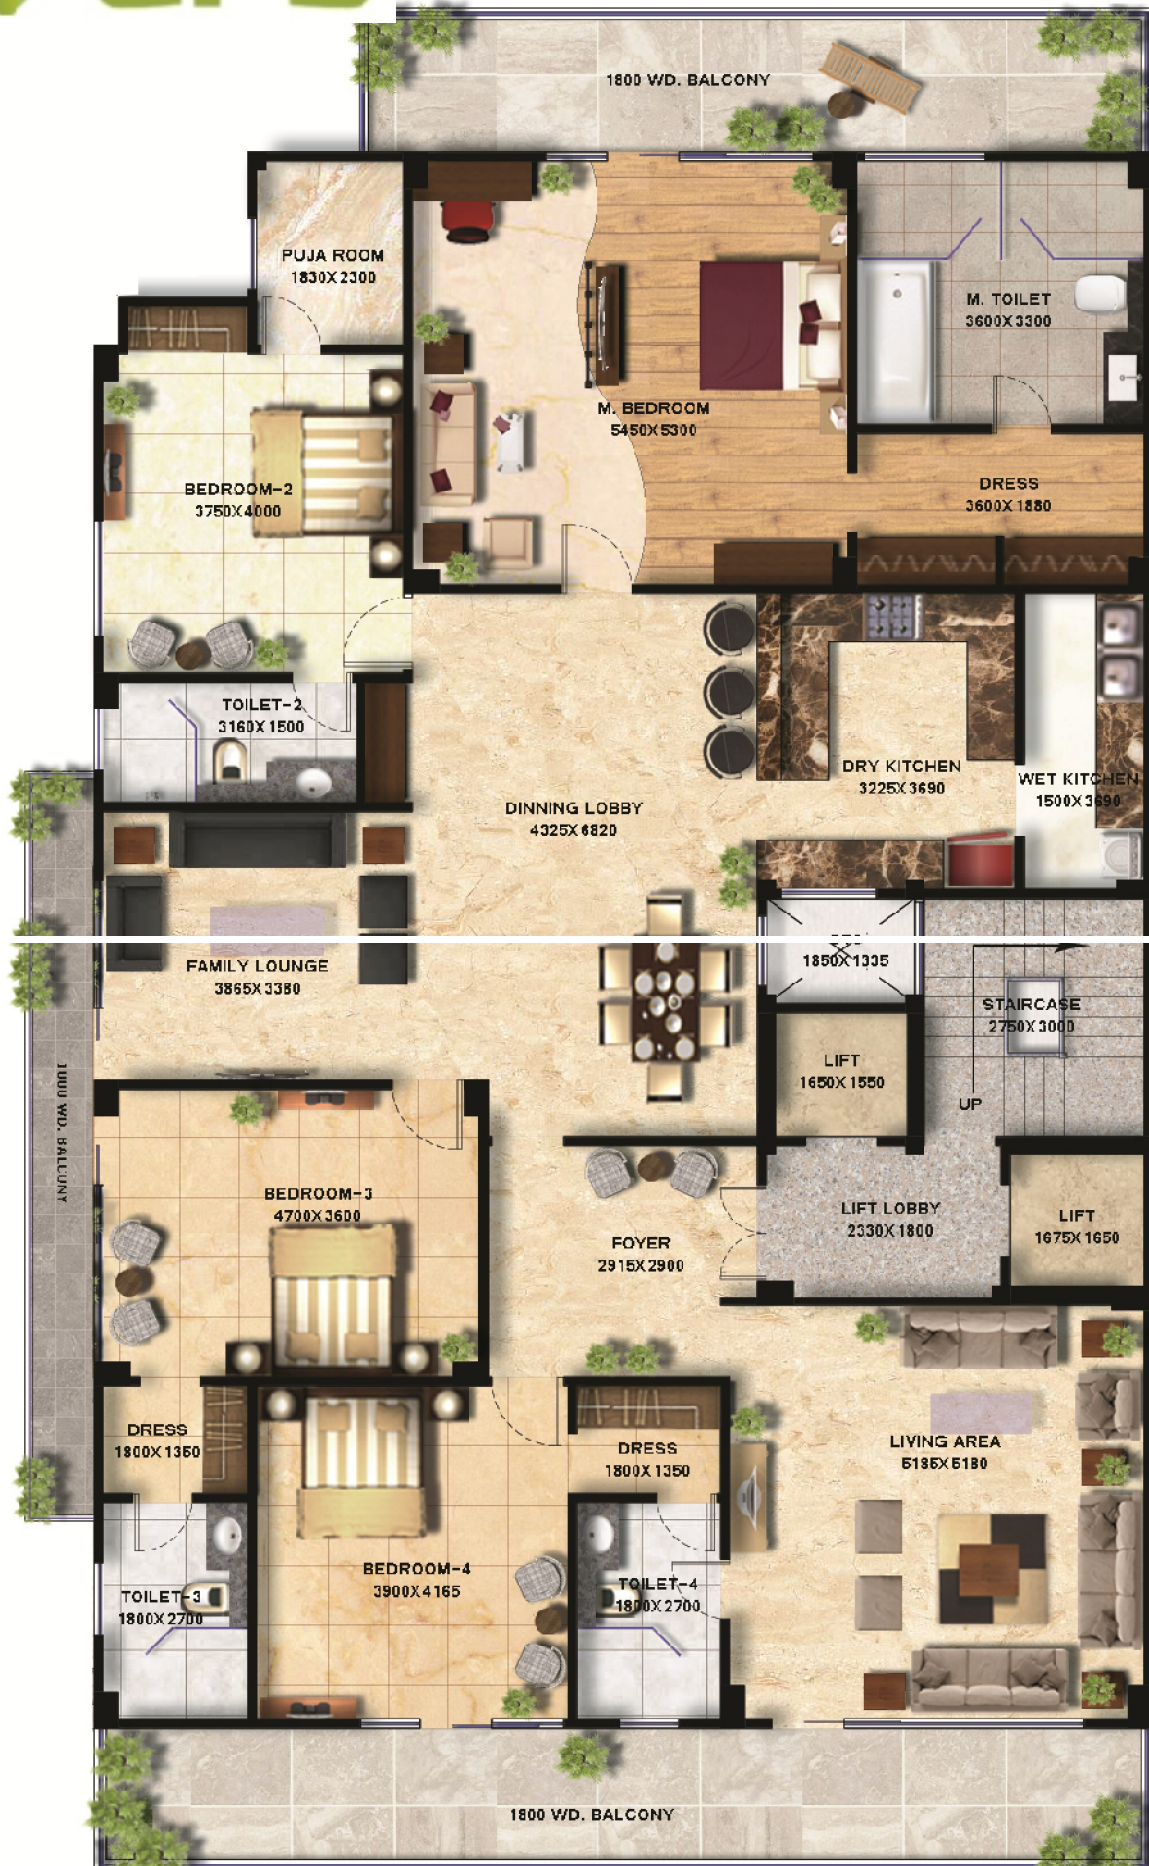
1800 WD. BALCONY

PUJA ROOM
1830X2300

M. TOILET
3600X3300

M. BEDROOM
5450X5300

BEDROOM-2
3750X4000

DRESS
3600X1880

TOILET-2
3160X1500

DRY KITCHEN
3225X3690

WET KITCHEN
1500X3690

DINNING LOBBY
4325X6820

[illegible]
1850X1335

FAMILY LOUNGE
3865X3380

STAIRCASE
2750X3000

1000 WD. BALCONY

LIFT
1650X1550

UP

BEDROOM-3
4700X3600

LIFT LOBBY
2330X1800

FOYER
2915X2900

LIFT
1675X1650

DRESS
1800X1350

DRESS
1800X1350

LIVING AREA
5185X5180

BEDROOM-4
3900X4165

TOILET-3
1800X2700

TOILET-4
1800X2700

1800 WD. BALCONY